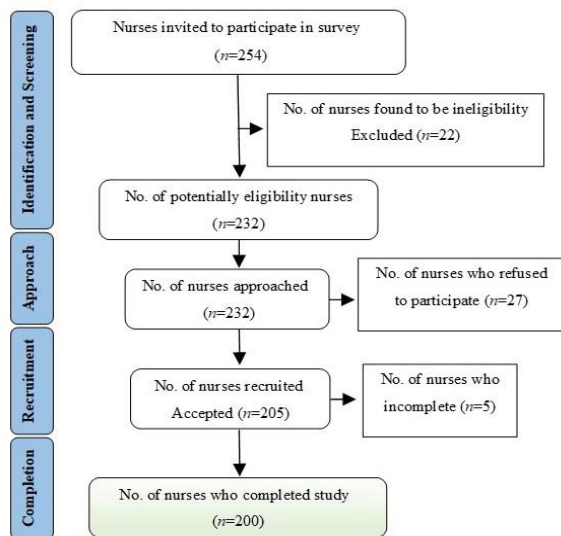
Identification and Screening

Nurses invited to participate in survey ($n$=254)

No. of nurses found to be ineligibility Excluded ($n$=22)

No. of potentially eligibility nurses ($n$=232)

Approach

No. of nurses approached ($n$=232)

No. of nurses who refused to participate ($n$=27)

Recruitment

No. of nurses recruited Accepted ($n$=205)

No. of nurses who incomplete ($n$=5)

Completion

No. of nurses who completed study ($n$=200)